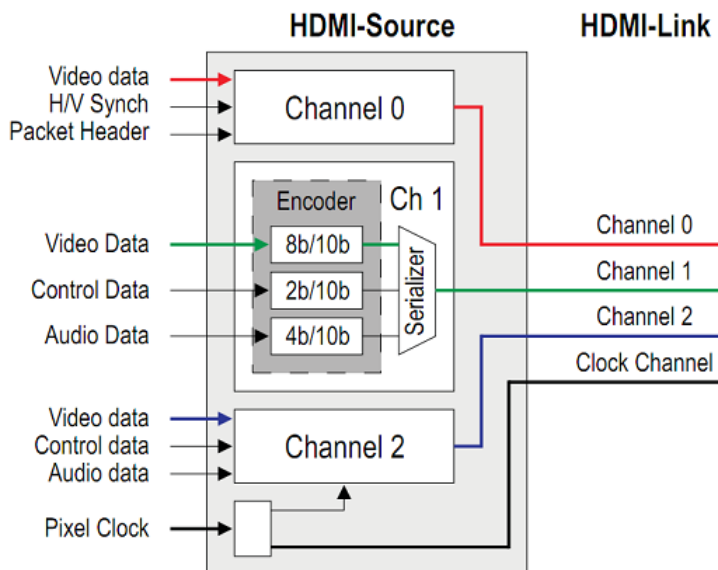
HDMI-Source

HDMI-Link

Video data
H/V Synch
Packet Header

Channel 0

Encoder

Ch 1

Video Data

8b/10b

Control Data

2b/10b

Audio Data

4b/10b

Serializer

Channel 0
Channel 1
Channel 2
Clock Channel

Video data
Control data
Audio data

Channel 2

Pixel Clock